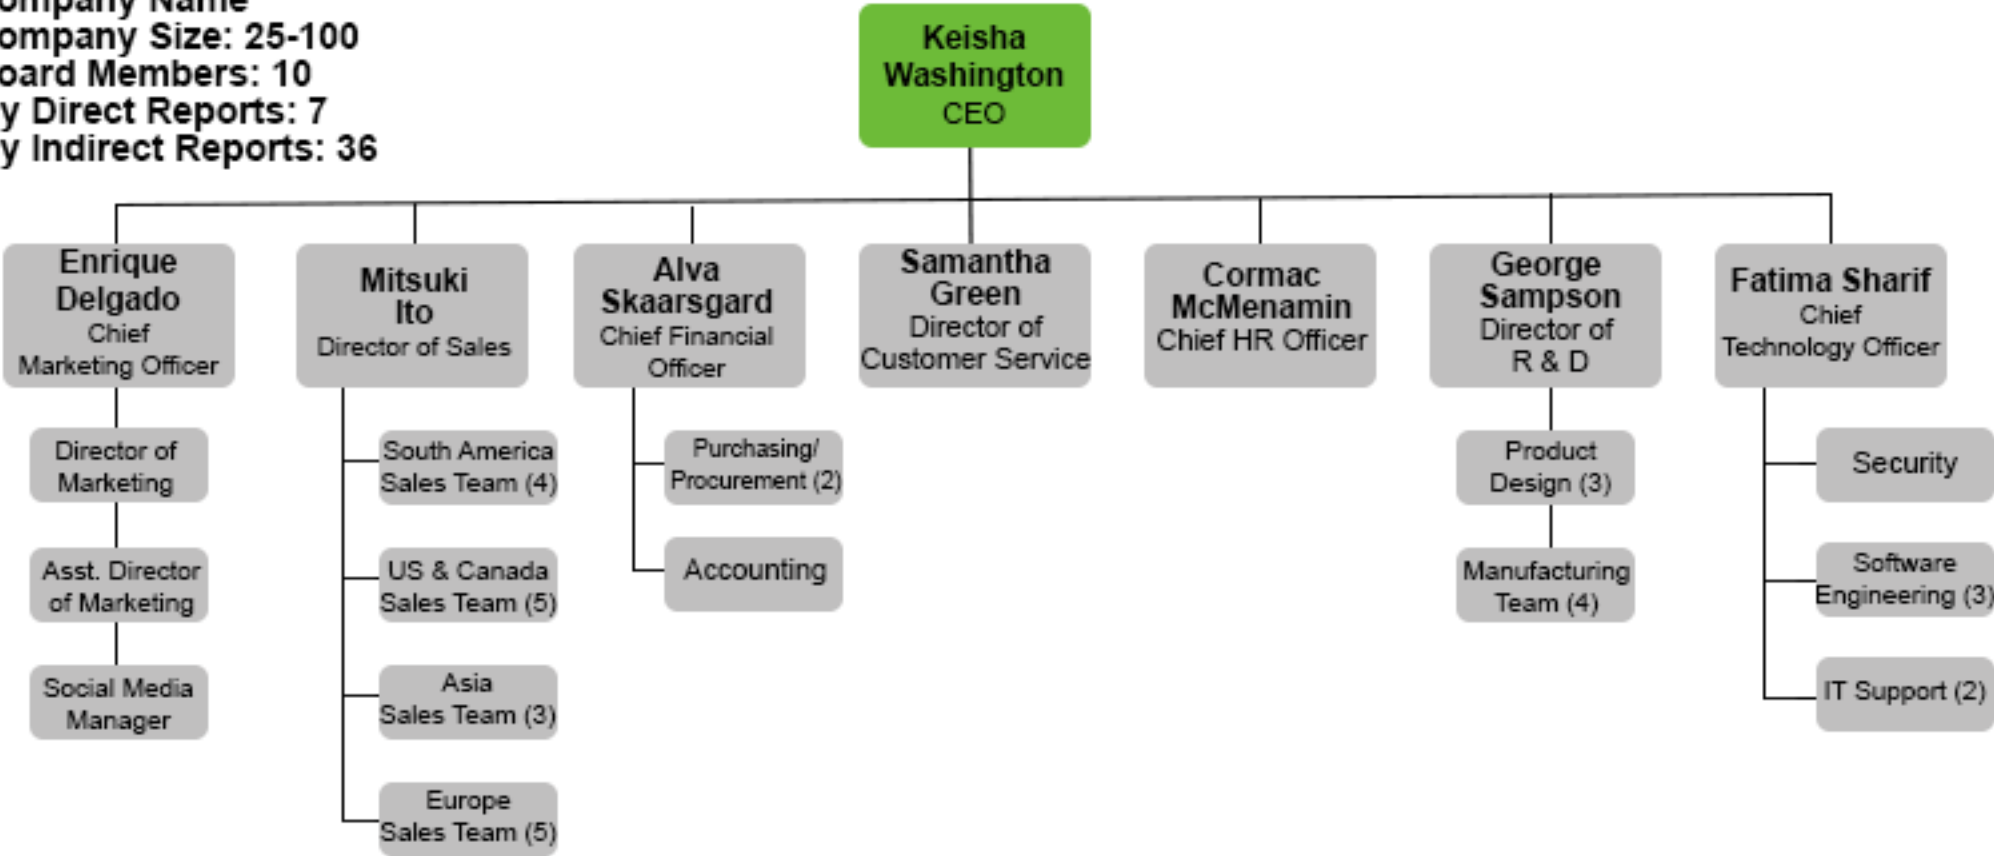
ompany Name
ompany Size: 25-100
oard Members: 10
y Direct Reports: 7
y Indirect Reports: 36

Keisha Washington
CEO

Enrique Delgado
Chief Marketing Officer

Director of Marketing

Asst. Director of Marketing

Social Media Manager

Mitsuki Ito
Director of Sales

South America Sales Team (4)

US & Canada Sales Team (5)

Asia Sales Team (3)

Europe Sales Team (5)

Alva Skaarsgard
Chief Financial Officer

Purchasing/ Procurement (2)

Accounting

Samantha Green
Director of Customer Service

Cormac McMenamin
Chief HR Officer

George Sampson
Director of R & D

Product Design (3)

Manufacturing Team (4)

Fatima Sharif
Chief Technology Officer

Security

Software Engineering (3)

IT Support (2)